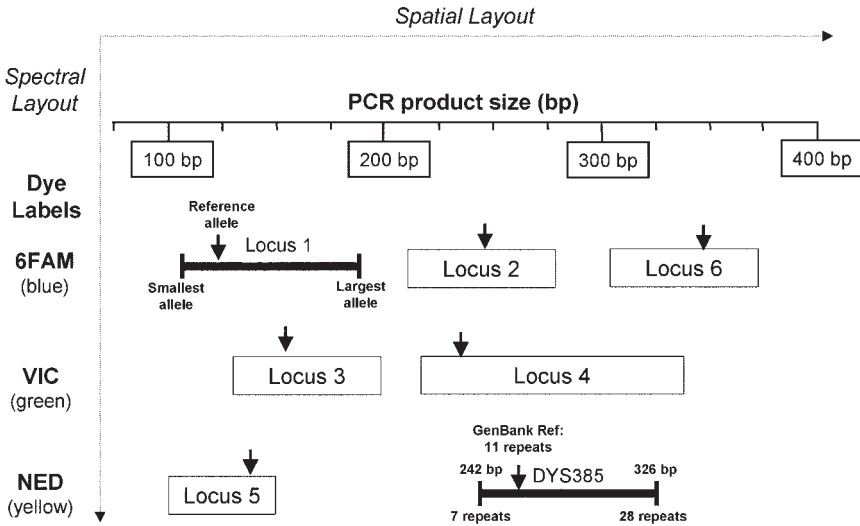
Spatial Layout

Spectral Layout

PCR product size (bp)

100 bp

200 bp

300 bp

400 bp

Dye Labels

6FAM (blue)

Reference allele

Locus 1

Smallest allele

Largest allele

Locus 2

Locus 6

VIC (green)

Locus 3

Locus 4

NED (yellow)

Locus 5

GenBank Ref: 11 repeats

242 bp

DYS385

326 bp

7 repeats

28 repeats